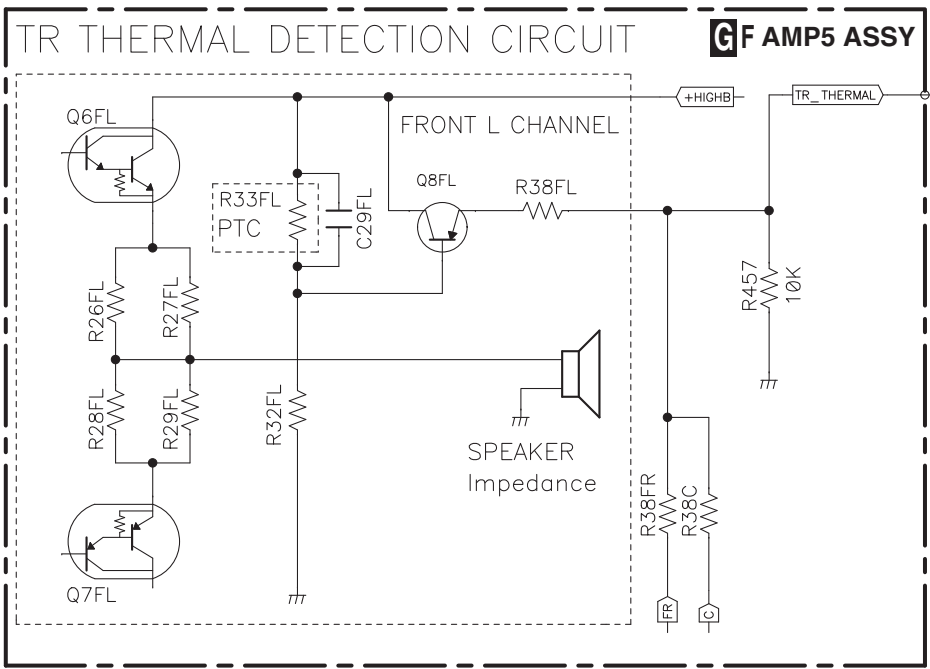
TR THERMAL DETECTION CIRCUIT

G F AMP5 ASSY

Q6FL

+HIGHB

TR_THERMAL

FRONT L CHANNEL

R33FL
PTC

C29FL

Q8FL

R38FL

R457
10K

R26FL

R27FL

R28FL

R29FL

R32FL

SPEAKER
Impedance

R38FR

R38C

Q7FL

FR

C